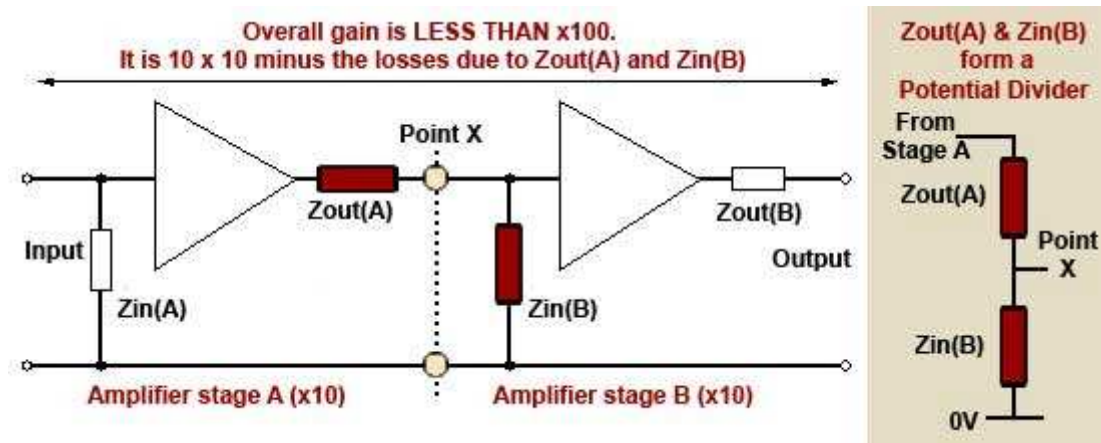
Overall gain is LESS THAN x100.
It is 10 x 10 minus the losses due to Zout(A) and Zin(B)

Point X

Input

Zin(A)

Zout(A)

Zin(B)

Zout(B)

Output

Amplifier stage A (x10)

Amplifier stage B (x10)

Zout(A) & Zin(B) form a Potential Divider

From Stage A

Zout(A)

Point X

Zin(B)

0V